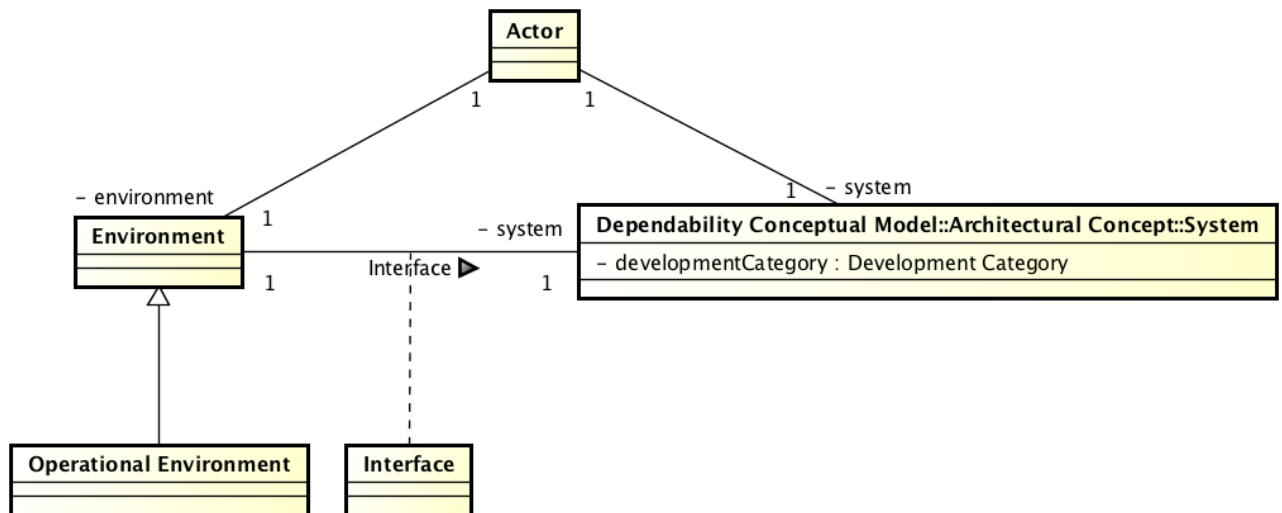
Actor

1
1

- environment
1
1
- system

Environment

- system
Interface ▶

1
1

Dependability Conceptual Model::Architectural Concept::System
- developmentCategory : Development Category

Operational Environment

Interface